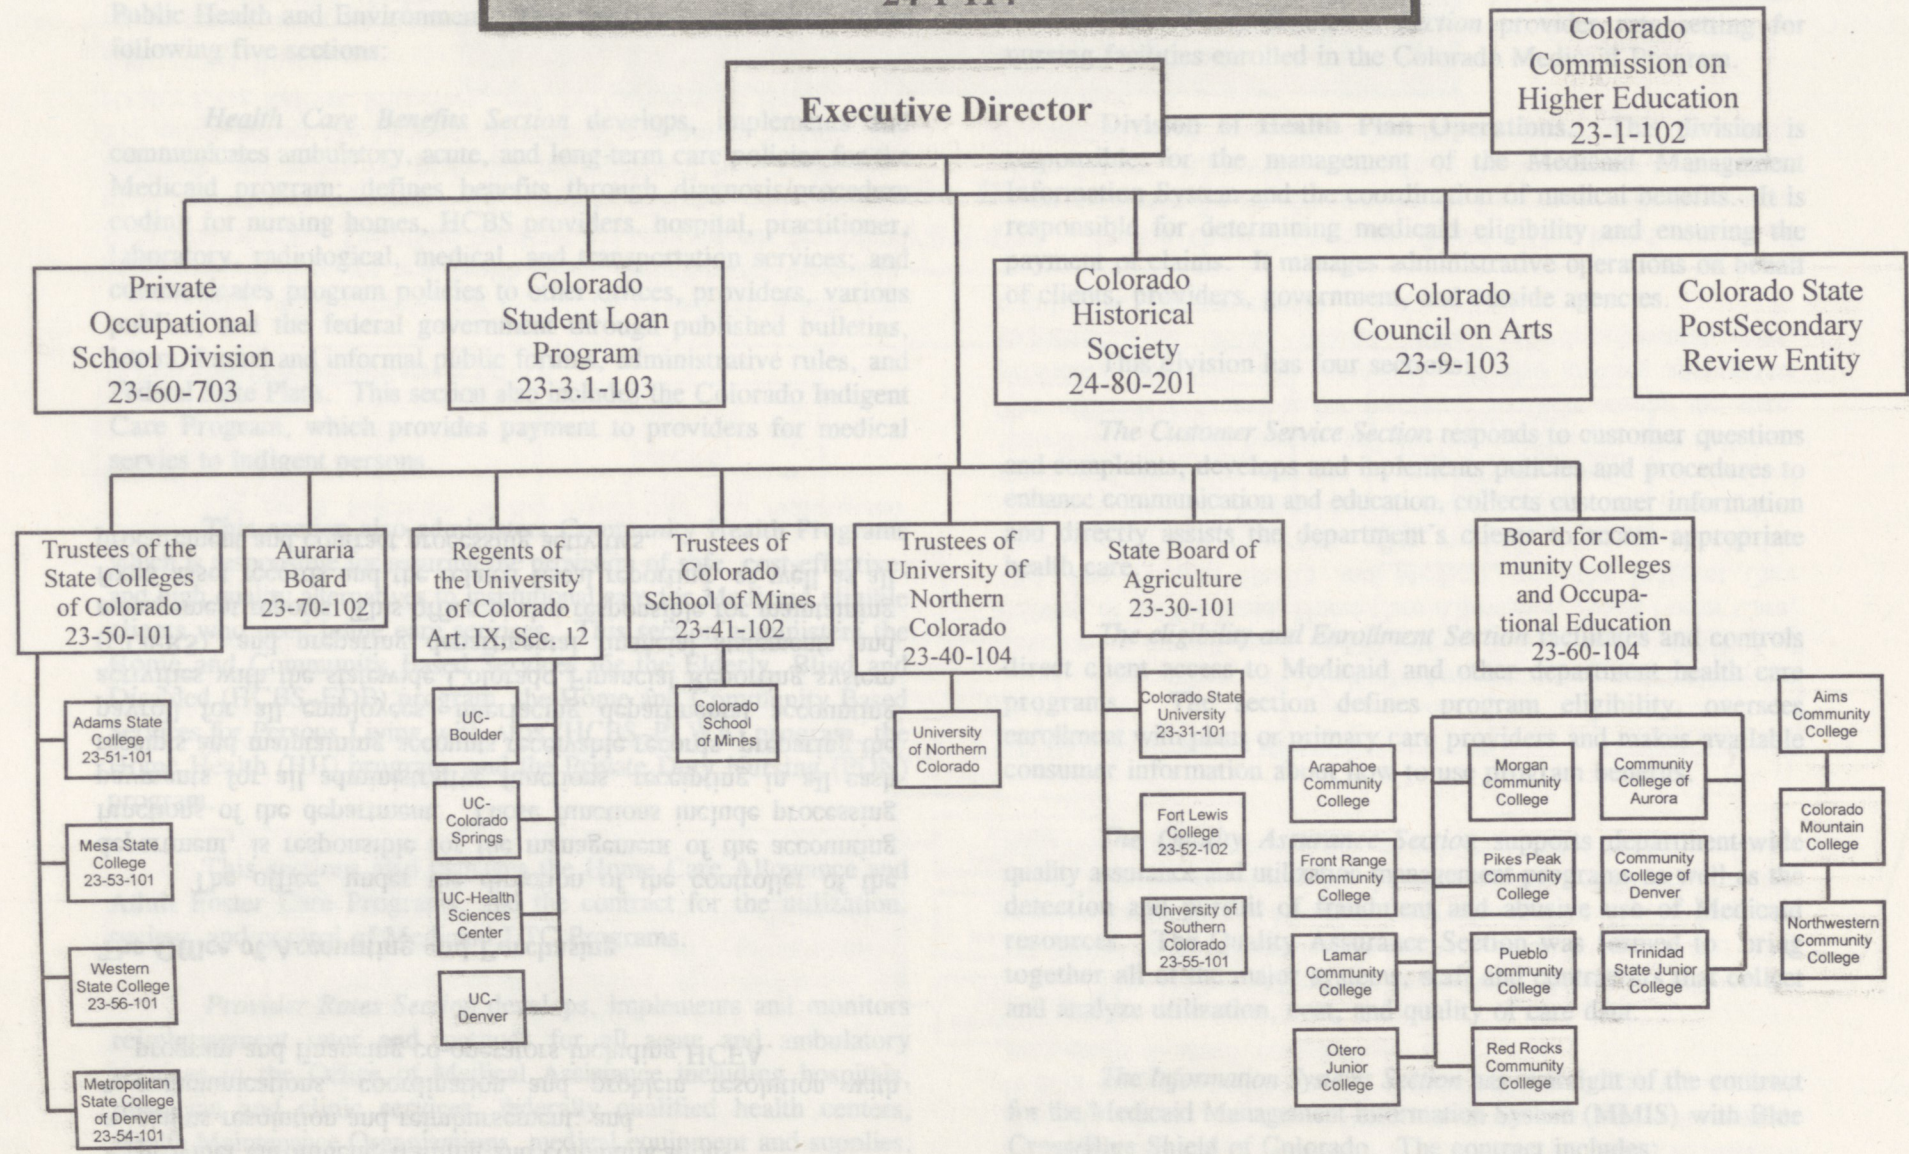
Executive Director

Colorado Commission on Higher Education 23-1-102

Private Occupational School Division 23-60-703

Colorado Student Loan Program 23-3.1-103

Colorado Historical Society 24-80-201

Colorado Council on Arts 23-9-103

Colorado State PostSecondary Review Entity

Trustees of the State Colleges of Colorado 23-50-101

Auraria Board 23-70-102

Regents of the University of Colorado Art. IX, Sec. 12

Trustees of Colorado School of Mines 23-41-102

Trustees of University of Northern Colorado 23-40-104

State Board of Agriculture 23-30-101

Board for Community Colleges and Occupational Education 23-60-104

Adams State College 23-51-101

Mesa State College 23-53-101

Western State College 23-56-101

Metropolitan State College of Denver 23-54-101

UC-Boulder

UC-Colorado Springs

UC-Health Sciences Center

UC-Denver

Colorado School of Mines

University of Northern Colorado

Colorado State University 23-31-101

Fort Lewis College 23-52-102

University of Southern Colorado 23-55-101

Arapahoe Community College

Front Range Community College

Lamar Community College

Otero Junior College

Morgan Community College

Pikes Peak Community College

Pueblo Community College

Red Rocks Community College

Community College of Aurora

Community College of Denver

Trinidad State Junior College

Aims Community College

Colorado Mountain College

Northwestern Community College